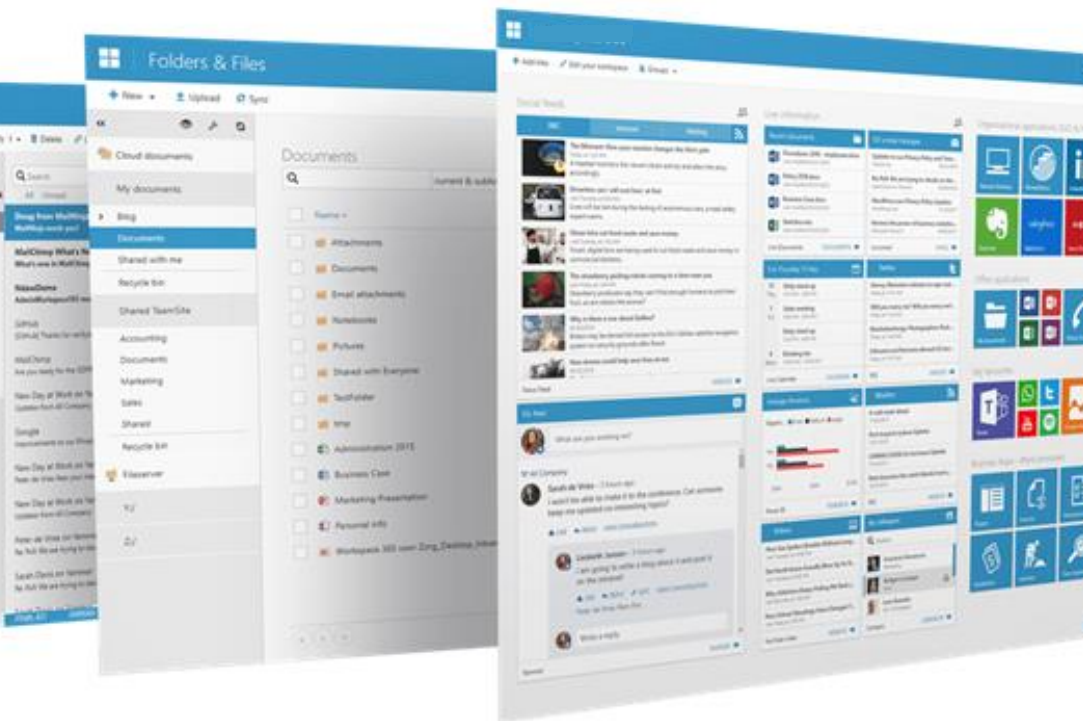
Folders & Files

+ New ▾   Upload   Sync

Cloud documents

My documents

Blog

Documents

Shared with me

Recycle bin

Shared TeamSite

Accounting

Documents

Marketing

Sales

Shared

Recycle bin

Fileserver

Y:/

Z:/

Documents

Name

Attachments

Documents

Email attachments

Notebooks

Pictures

Shared with Everyone

TestFolder

tmp

Administration 2015

Business Case

Marketing Presentation

Personal info

Search

Delete

Social feeds

Sarah de Vries

Write a reply

Marketing

Sales